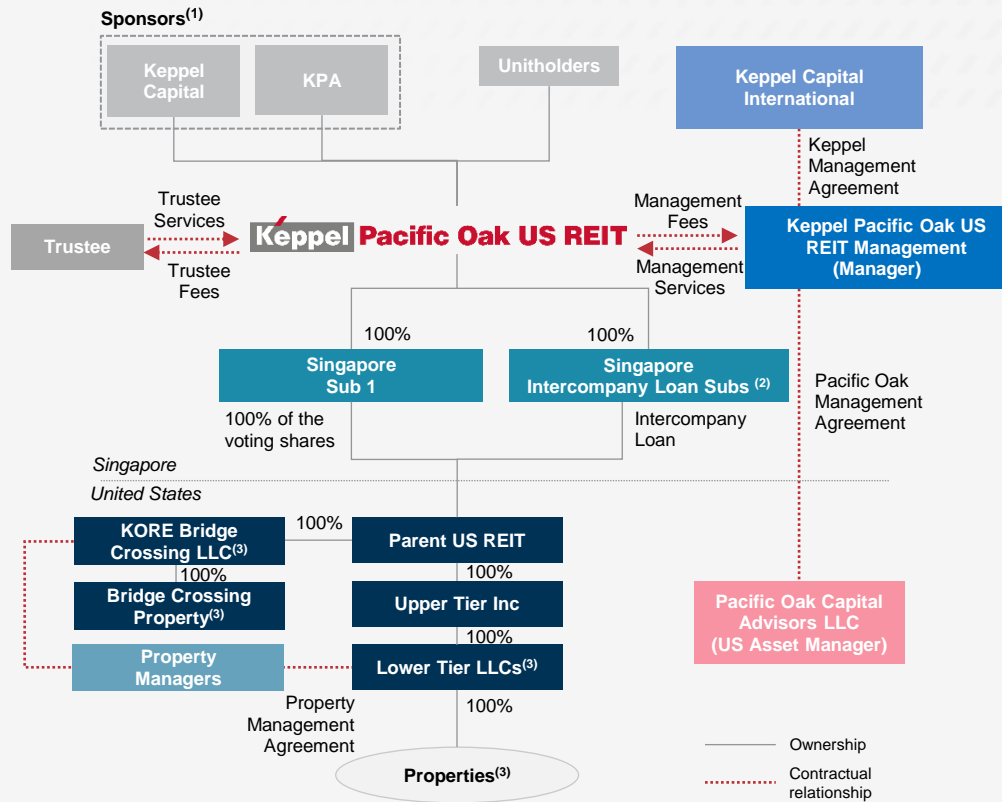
Sponsors$^{(1)}$

Keppel Capital

KPA

Unitholders

Keppel Capital International

Keppel Management Agreement

Trustee Services

Trustee

Trustee Fees

Keppel Pacific Oak US REIT

Management Fees

Management Services

Keppel Pacific Oak US REIT Management (Manager)

100%

100%

Singapore Sub 1

Singapore Intercompany Loan Subs $^{(2)}$

Pacific Oak Management Agreement

100% of the voting shares

Intercompany Loan

Singapore

United States

KORE Bridge Crossing LLC$^{(3)}$

100%

Parent US REIT

100%

100%

Bridge Crossing Property$^{(3)}$

Upper Tier Inc

100%

Property Managers

Lower Tier LLCs$^{(3)}$

Pacific Oak Capital Advisors LLC (US Asset Manager)

Property Management Agreement

100%

Properties$^{(3)}$

Ownership

Contractual relationship